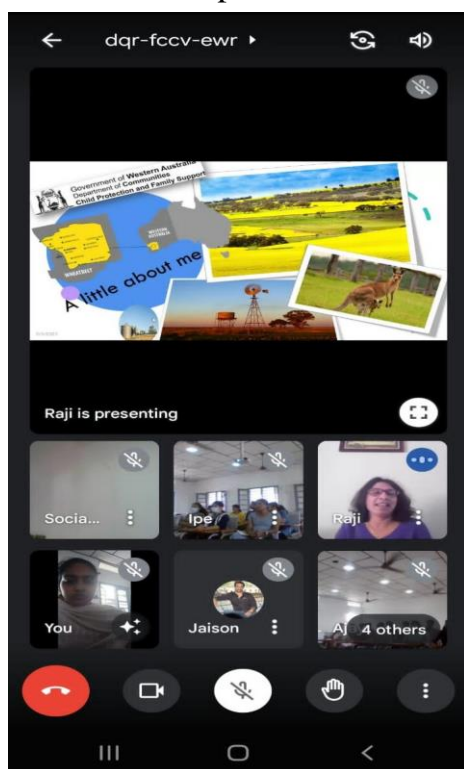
dqr-fccv-ewr ▸

Government of Western Australia
Department of Communities
Child Protection and Family Support

WESTERN AUSTRALIA

WHEATBELT

A little about me

Raji is presenting

Socia...

Ipe

Raji

You

Jaison

4 others